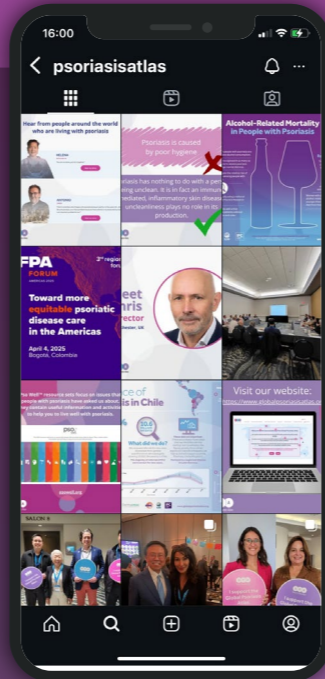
16:00

psoriasisatlas

Hear from people around the world who are living with psoriasis

Psoriasis is caused by poor hygiene

Psoriasis has nothing to do with a person's hygiene, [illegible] is unclean. It is in fact an immune-mediated, inflammatory skin disease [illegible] uncleanliness plays no role in its production.

Alcohol-Related Mortality in People with Psoriasis

IFPA FORUM

Toward more equitable psoriatic disease care in the Americas

April 4, 2025
Bogotá, Colombia

Meet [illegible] Director

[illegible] in Chile

What did we do?

Visit our website:
https://www.globalpsoriasisatlas.org